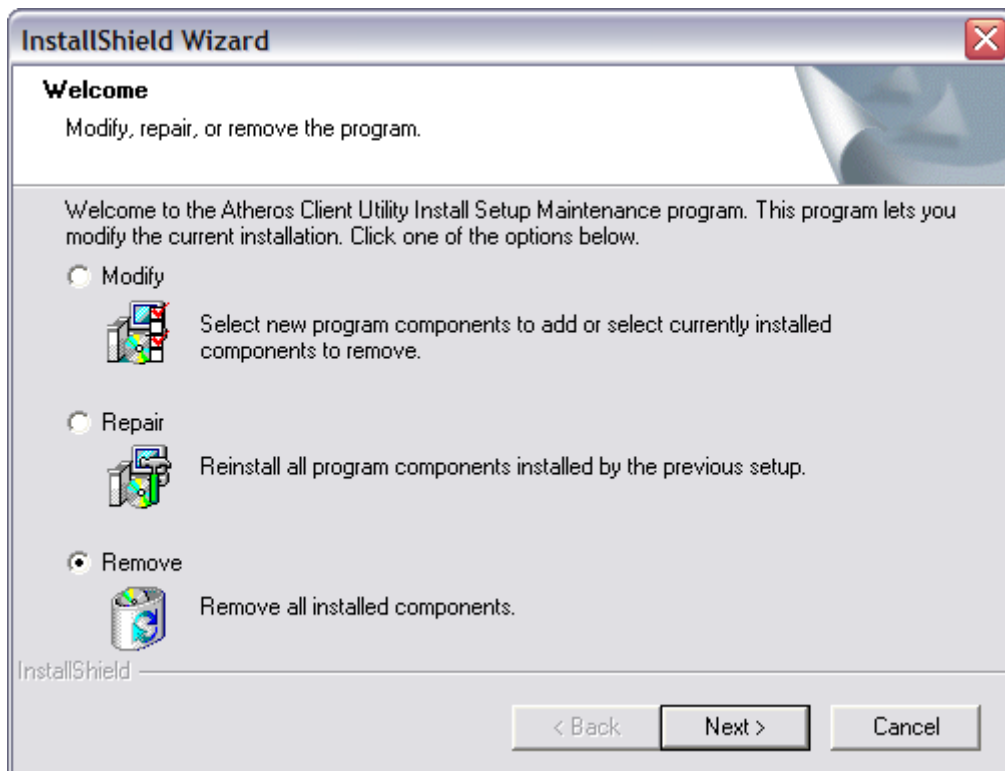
InstallShield Wizard

Welcome

Modify, repair, or remove the program.

Welcome to the Atheros Client Utility Install Setup Maintenance program. This program lets you modify the current installation. Click one of the options below.

Modify

Select new program components to add or select currently installed components to remove.

Repair

Reinstall all program components installed by the previous setup.

Remove

Remove all installed components.

InstallShield

< Back

Next >

Cancel